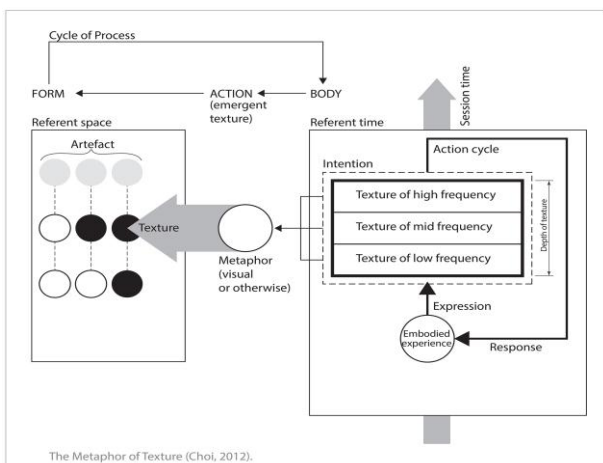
Cycle of Process

FORM

ACTION (emergent texture)

BODY

Session time

Referent space

Artefact

Referent time

Action cycle

Intention

Texture of high frequency

Texture of mid frequency

Texture of low frequency

Depth of texture

Texture

Metaphor (visual or otherwise)

Expression

Embodied experience

Response

The Metaphor of Texture (Choi, 2012).